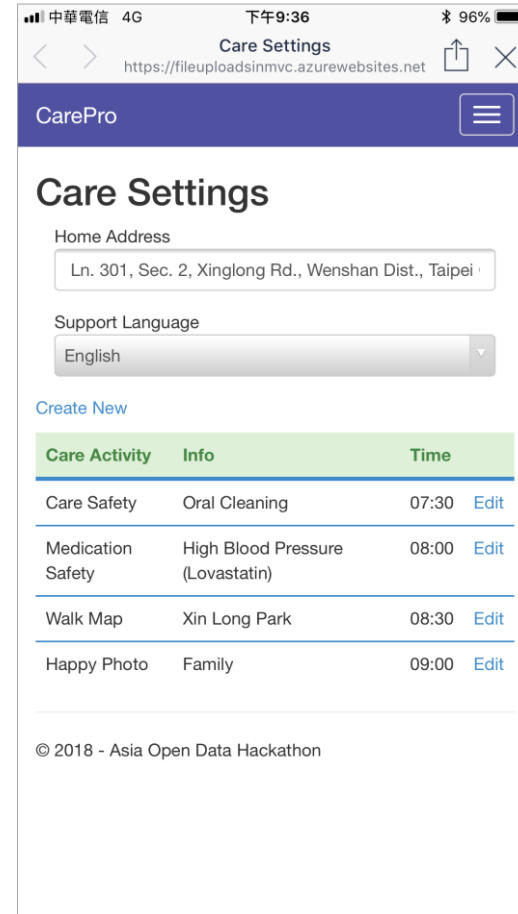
中華電信 4G 下午9:36 96%

Care Settings
https://fileuploadsinmvc.azurewebsites.net

CarePro

Care Settings

Home Address
Ln. 301, Sec. 2, Xinglong Rd., Wenshan Dist., Taipei

Support Language
English

Create New

| Care Activity | Info | Time | |
|---|---|---|---|
| Care Safety | Oral Cleaning | 07:30 | Edit |
| Medication Safety | High Blood Pressure (Lovastatin) | 08:00 | Edit |
| Walk Map | Xin Long Park | 08:30 | Edit |
| Happy Photo | Family | 09:00 | Edit |

© 2018 - Asia Open Data Hackathon